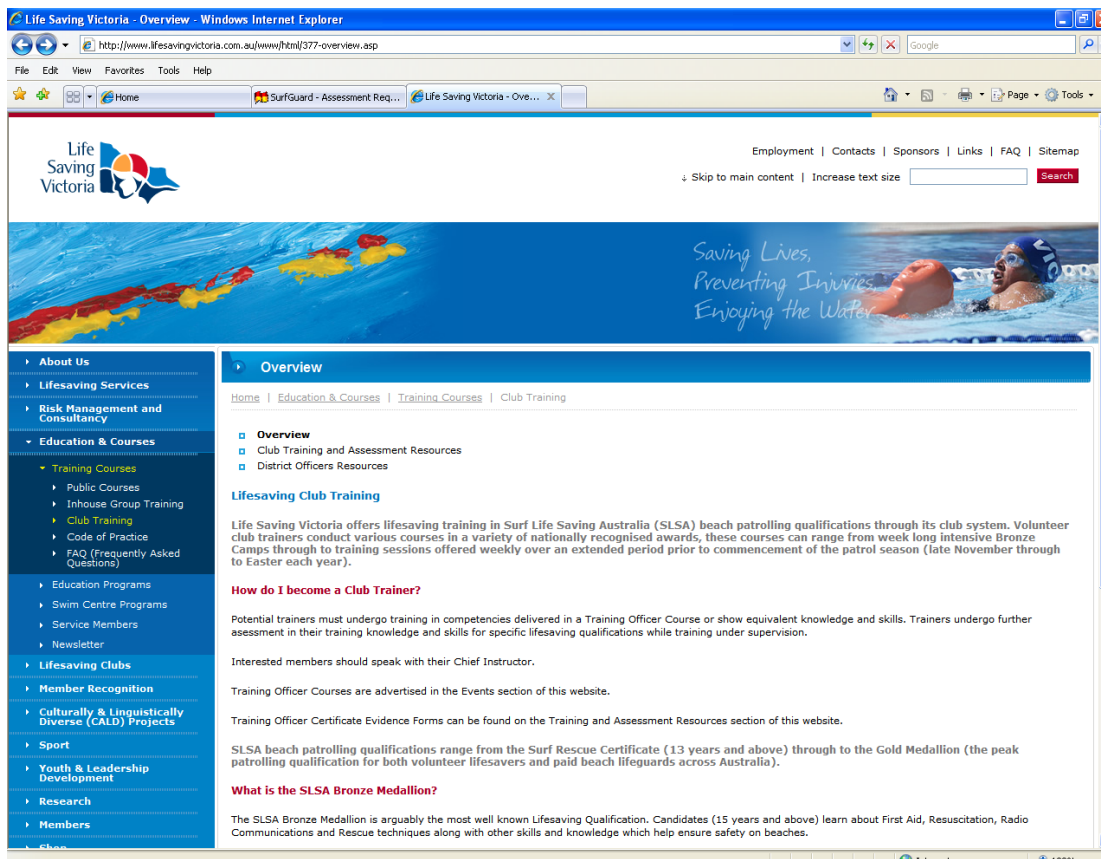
Life Saving Victoria - Overview - Windows Internet Explorer

http://www.lifesavingvictoria.com.au/www/html/377-overview.asp

Google

File Edit View Favorites Tools Help

Home

SurfGuard - Assessment Req...

Life Saving Victoria - Ove...

Page Tools

Life Saving Victoria

Employment | Contacts | Sponsors | Links | FAQ | Sitemap

Skip to main content | Increase text size

Search

Saving Lives, Preventing Injuries, Enjoying the Water

About Us
Lifesaving Services
Risk Management and Consultancy
Education & Courses
Training Courses
Public Courses
Inhouse Group Training
Club Training
Code of Practice
FAQ (Frequently Asked Questions)
Education Programs
Swim Centre Programs
Service Members
Newsletter
Lifesaving Clubs
Member Recognition
Culturally & Linguistically Diverse (CALD) Projects
Sport
Youth & Leadership Development
Research
Members
Shop

Overview

Home | Education & Courses | Training Courses | Club Training

Overview
Club Training and Assessment Resources
District Officers Resources

Lifesaving Club Training

Life Saving Victoria offers lifesaving training in Surf Life Saving Australia (SLSA) beach patrolling qualifications through its club system. Volunteer club trainers conduct various courses in a variety of nationally recognised awards, these courses can range from week long intensive Bronze Camps through to training sessions offered weekly over an extended period prior to commencement of the patrol season (late November through to Easter each year).

How do I become a Club Trainer?

Potential trainers must undergo training in competencies delivered in a Training Officer Course or show equivalent knowledge and skills. Trainers undergo further assessment in their training knowledge and skills for specific lifesaving qualifications while training under supervision.

Interested members should speak with their Chief Instructor.

Training Officer Courses are advertised in the Events section of this website.

Training Officer Certificate Evidence Forms can be found on the Training and Assessment Resources section of this website.

SLSA beach patrolling qualifications range from the Surf Rescue Certificate (13 years and above) through to the Gold Medallion (the peak patrolling qualification for both volunteer lifesavers and paid beach lifeguards across Australia).

What is the SLSA Bronze Medallion?

The SLSA Bronze Medallion is arguably the most well known Lifesaving Qualification. Candidates (15 years and above) learn about First Aid, Resuscitation, Radio Communications and Rescue techniques along with other skills and knowledge which help ensure safety on beaches.